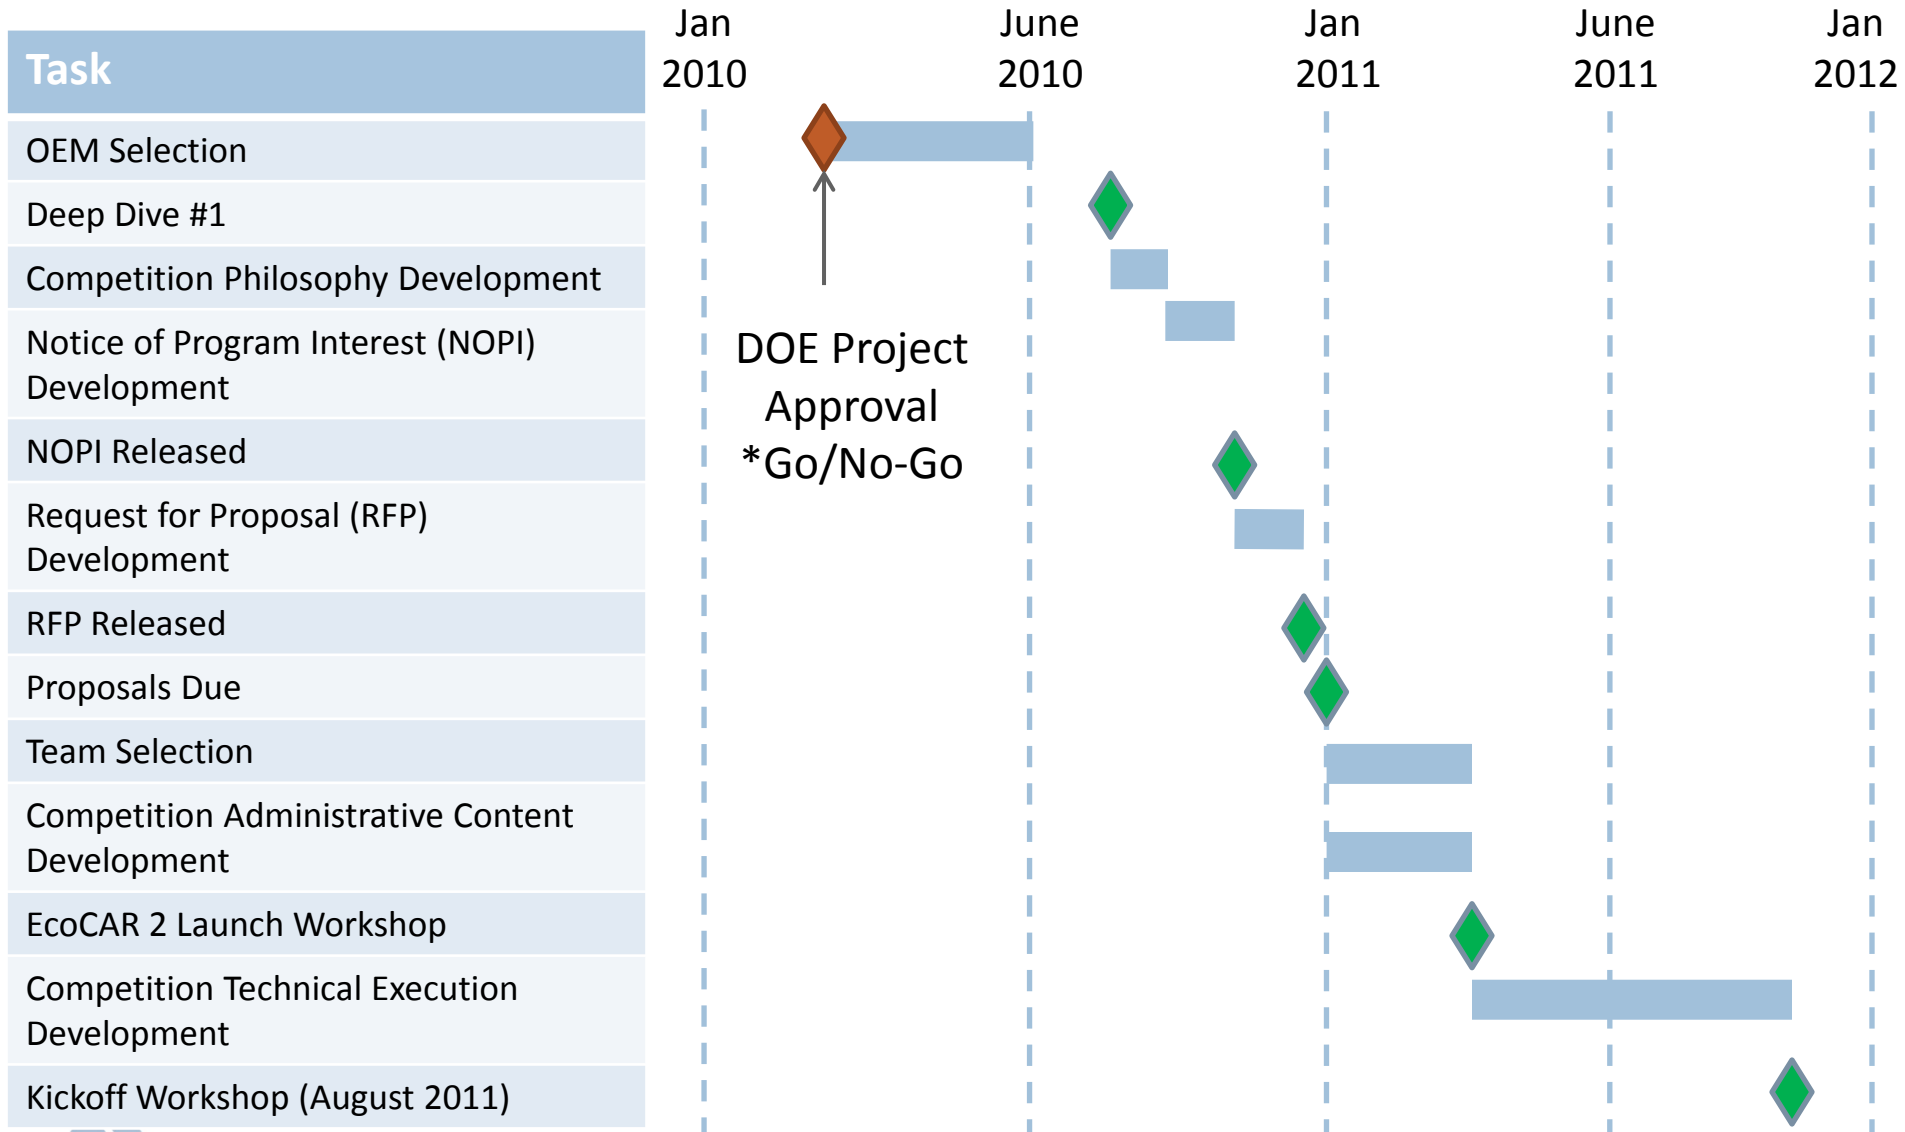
| Task |
|---|
| OEM Selection |
| Deep Dive #1 |
| Competition Philosophy Development |
| Notice of Program Interest (NOPI) Development |
| NOPI Released |
| Request for Proposal (RFP) Development |
| RFP Released |
| Proposals Due |
| Team Selection |
| Competition Administrative Content Development |
| EcoCAR 2 Launch Workshop |
| Competition Technical Execution Development |
| Kickoff Workshop (August 2011) |

Jan 2010
June 2010
Jan 2011
June 2011
Jan 2012

DOE Project Approval *Go/No-Go